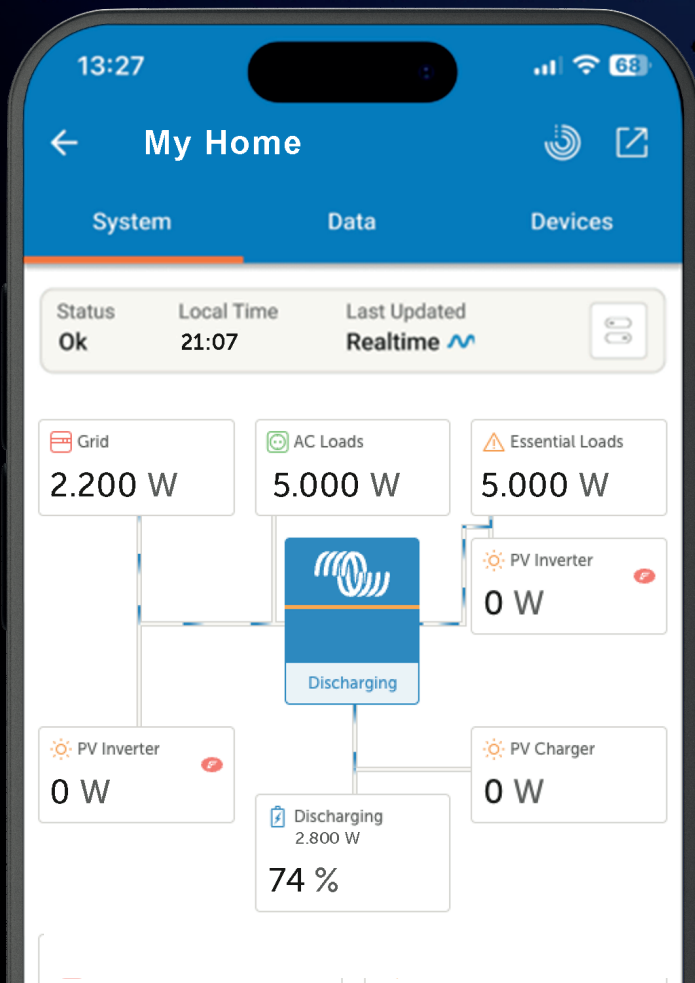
13:27

68

My Home

System

Data

Devices

Status
Ok

Local Time
21:07

Last Updated
Realtime

Grid
2.200 W

AC Loads
5.000 W

Essential Loads
5.000 W

PV Inverter
0 W

Discharging

PV Inverter
0 W

PV Charger
0 W

Discharging
2.800 W
74 %